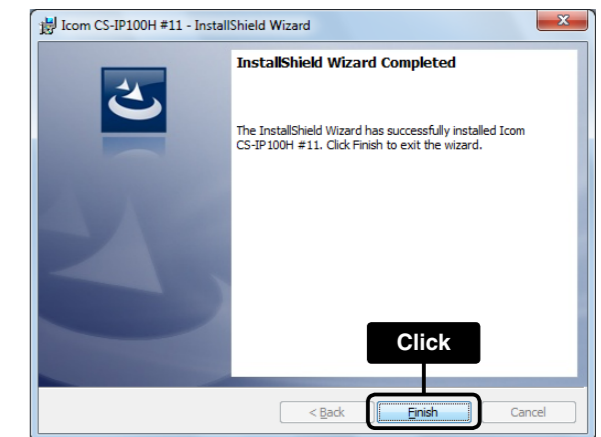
Icom CS-IP100H #11 - InstallShield Wizard

InstallShield Wizard Completed

The InstallShield Wizard has successfully installed Icom CS-IP100H #11. Click Finish to exit the wizard.

Click

< Back

Finish

Cancel